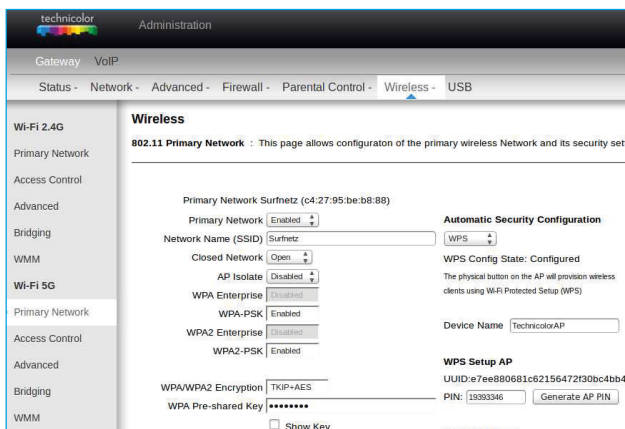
technicolor

Administration

Gateway VoIP

Status - Network - Advanced - Firewall - Parental Control - Wireless - USB

Wi-Fi 2.4G
Primary Network
Access Control
Advanced
Bridging
WMM
Wi-Fi 5G
Primary Network
Access Control
Advanced
Bridging
WMM

Wireless

802.11 Primary Network : This page allows configuraton of the primary wireless Network and its security set

Primary Network Surfnetz (c4:27:95:be:b8:88)

Primary Network Enabled
Network Name (SSID) Surfnetz
Closed Network Open
AP Isolate Disabled
WPA Enterprise Disabled
WPA-PSK Enabled
WPA2 Enterprise Disabled
WPA2-PSK Enabled

WPA/WPA2 Encryption TKIP+AES
WPA Pre-shared Key ••••••••
Show Key

Automatic Security Configuration
WPS
WPS Config State: Configured
The physical button on the AP will provision wireless clients using Wi-Fi Protected Setup (WPS)

Device Name TechnicolorAP

WPS Setup AP
UUID:e7ee880681c62156472f30bc4bb4
PIN: 19393346 Generate AP PIN